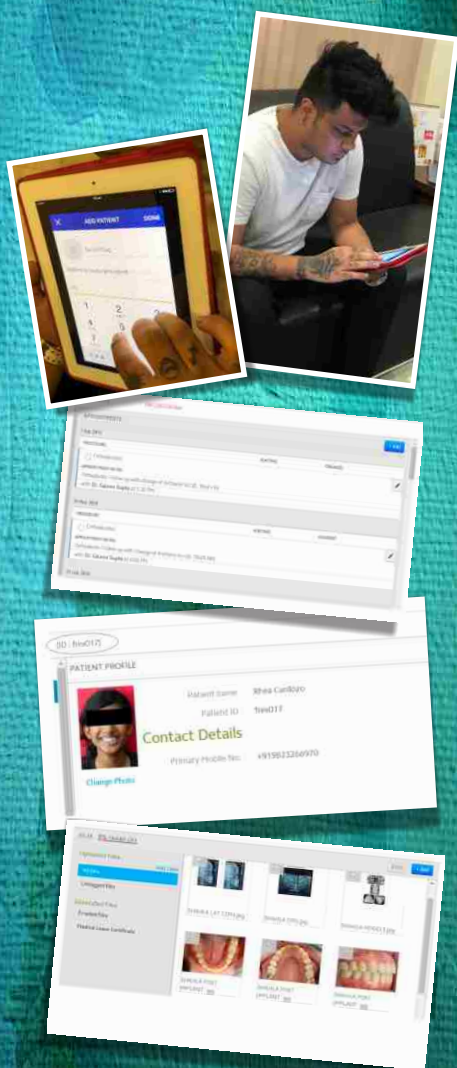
ADD PATIENT
DONE

APPOINTMENTS
PROCEDURE
Orthodontics
APPOINTMENT NOTES
with Dr. Gaurav Gupta
+ Add

PROCEDURE
Orthodontics
APPOINTMENT NOTES
with Dr. Gaurav Gupta

ID : frre017

PATIENT PROFILE
Patient Name Rhea Cardozo
Patient ID frre017
Contact Details
Primary Mobile No. +919823266970
Change Photo

+ Add
Untagged files
SHAHLA LAT CEPH.jpg
SHAHLA OPG.jpg
SHAHLA POST IMPLANT
SHAHLA POST IMPLANT
SHAHLA POST IMPLANT